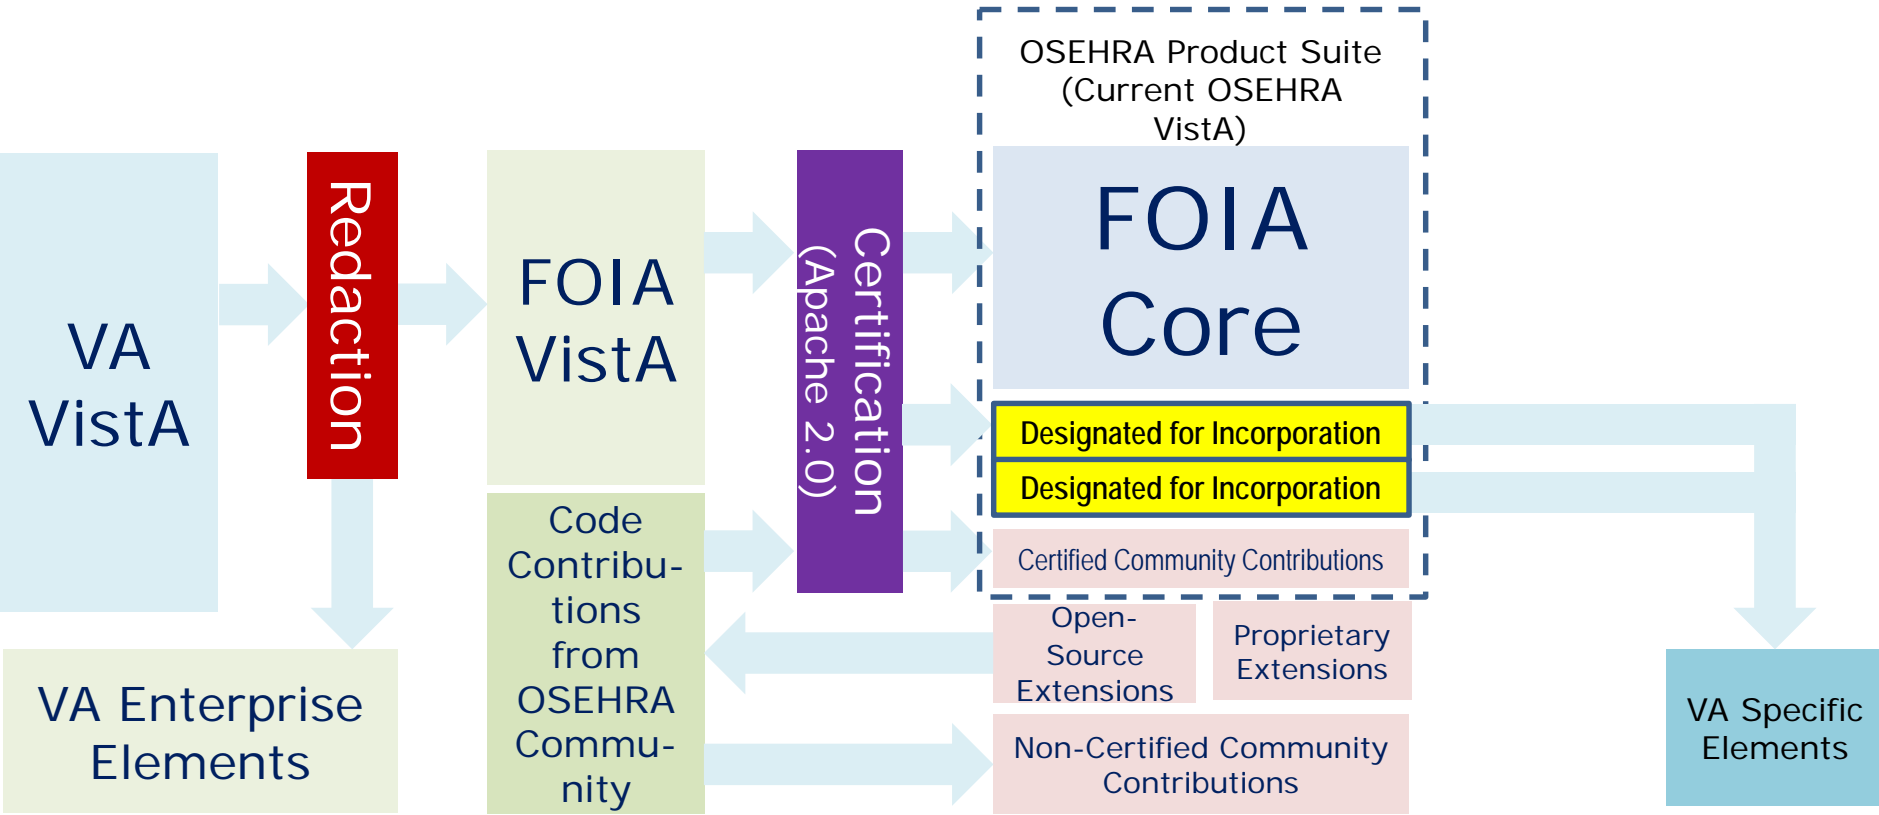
VA VistA

Redaction

VA Enterprise Elements

FOIA VistA

Code Contributions from OSEHRA Community

Certification (Apache 2.0)

OSEHRA Product Suite (Current OSEHRA VistA)

FOIA Core

Designated for Incorporation

Designated for Incorporation

Certified Community Contributions

Open-Source Extensions

Proprietary Extensions

Non-Certified Community Contributions

VA Specific Elements